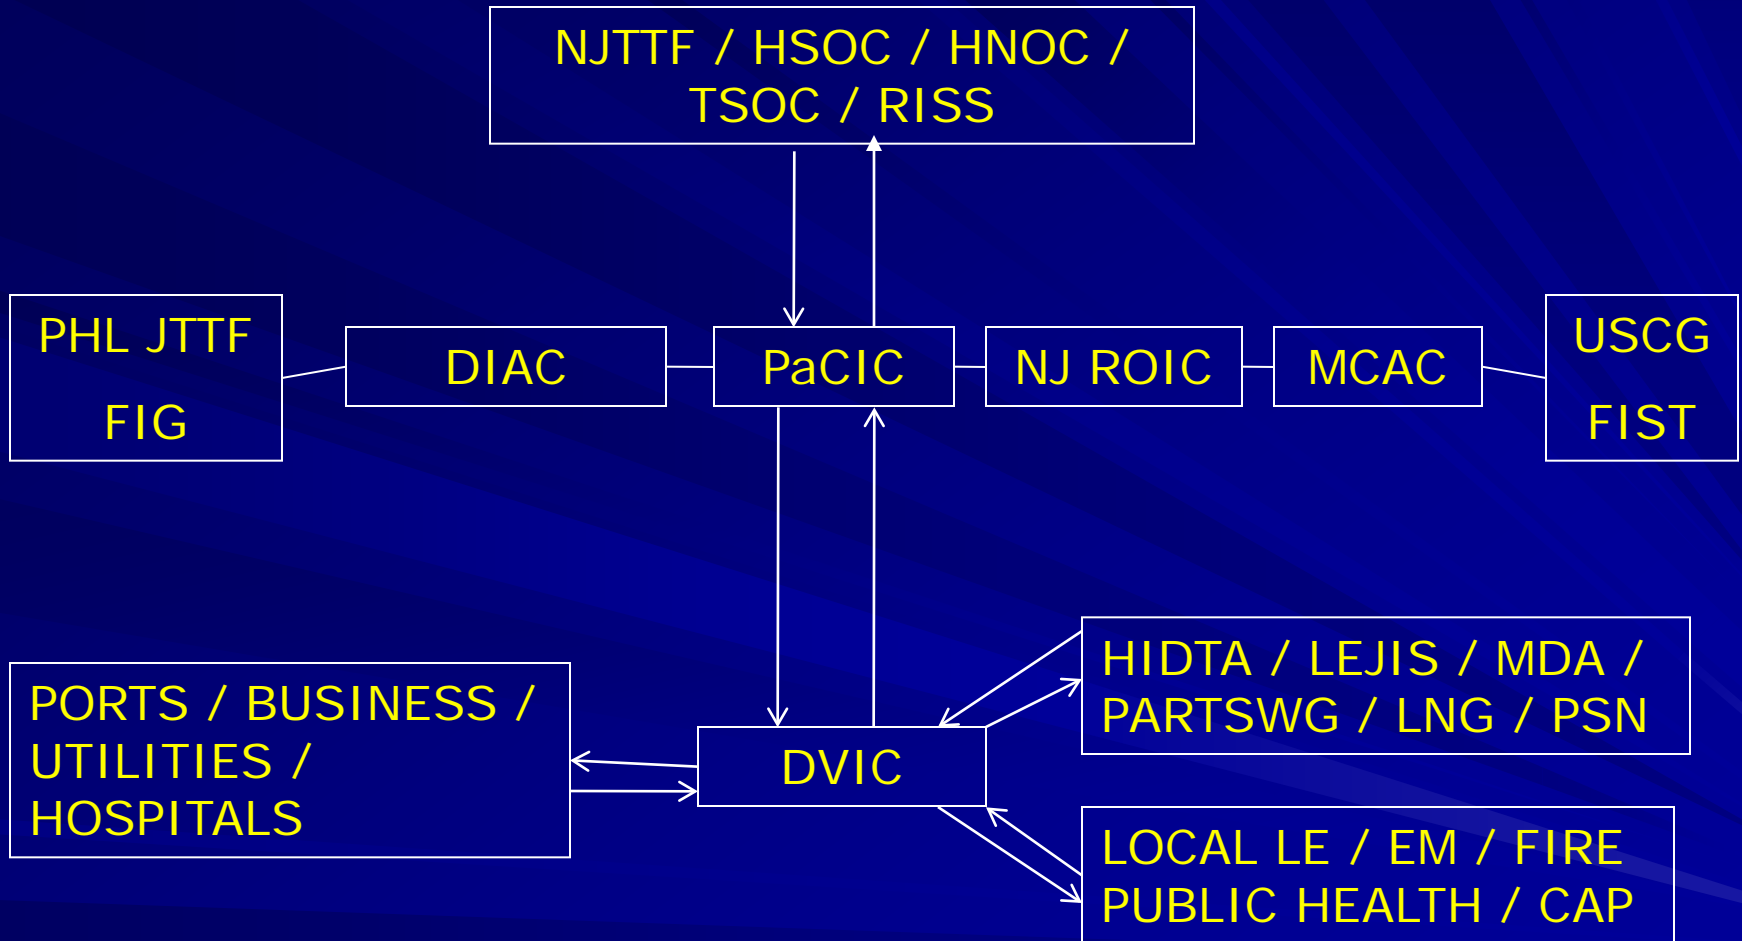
NJTTF / HSOC / HNOC / TSOC / RISS

PHL JTTF

FIG

DIAC

PaCIC

NJ ROIC

MCAC

USCG

FIST

PORTS / BUSINESS / UTILITIES / HOSPITALS

DVIC

HIDTA / LEJIS / MDA / PARTSWG / LNG / PSN

LOCAL LE / EM / FIRE PUBLIC HEALTH / CAP